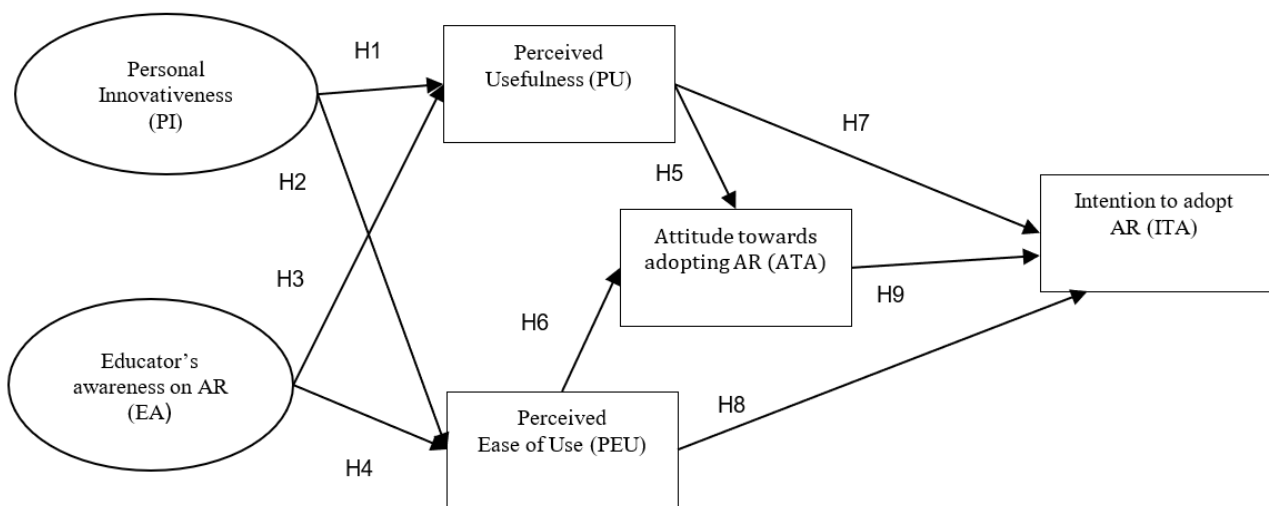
Personal Innovativeness (PI)

H1

Perceived Usefulness (PU)

H7

H2

H5

Intention to adopt AR (ITA)

Attitude towards adopting AR (ATA)

H3

H9

H6

Educator's awareness on AR (EA)

H8

Perceived Ease of Use (PEU)

H4